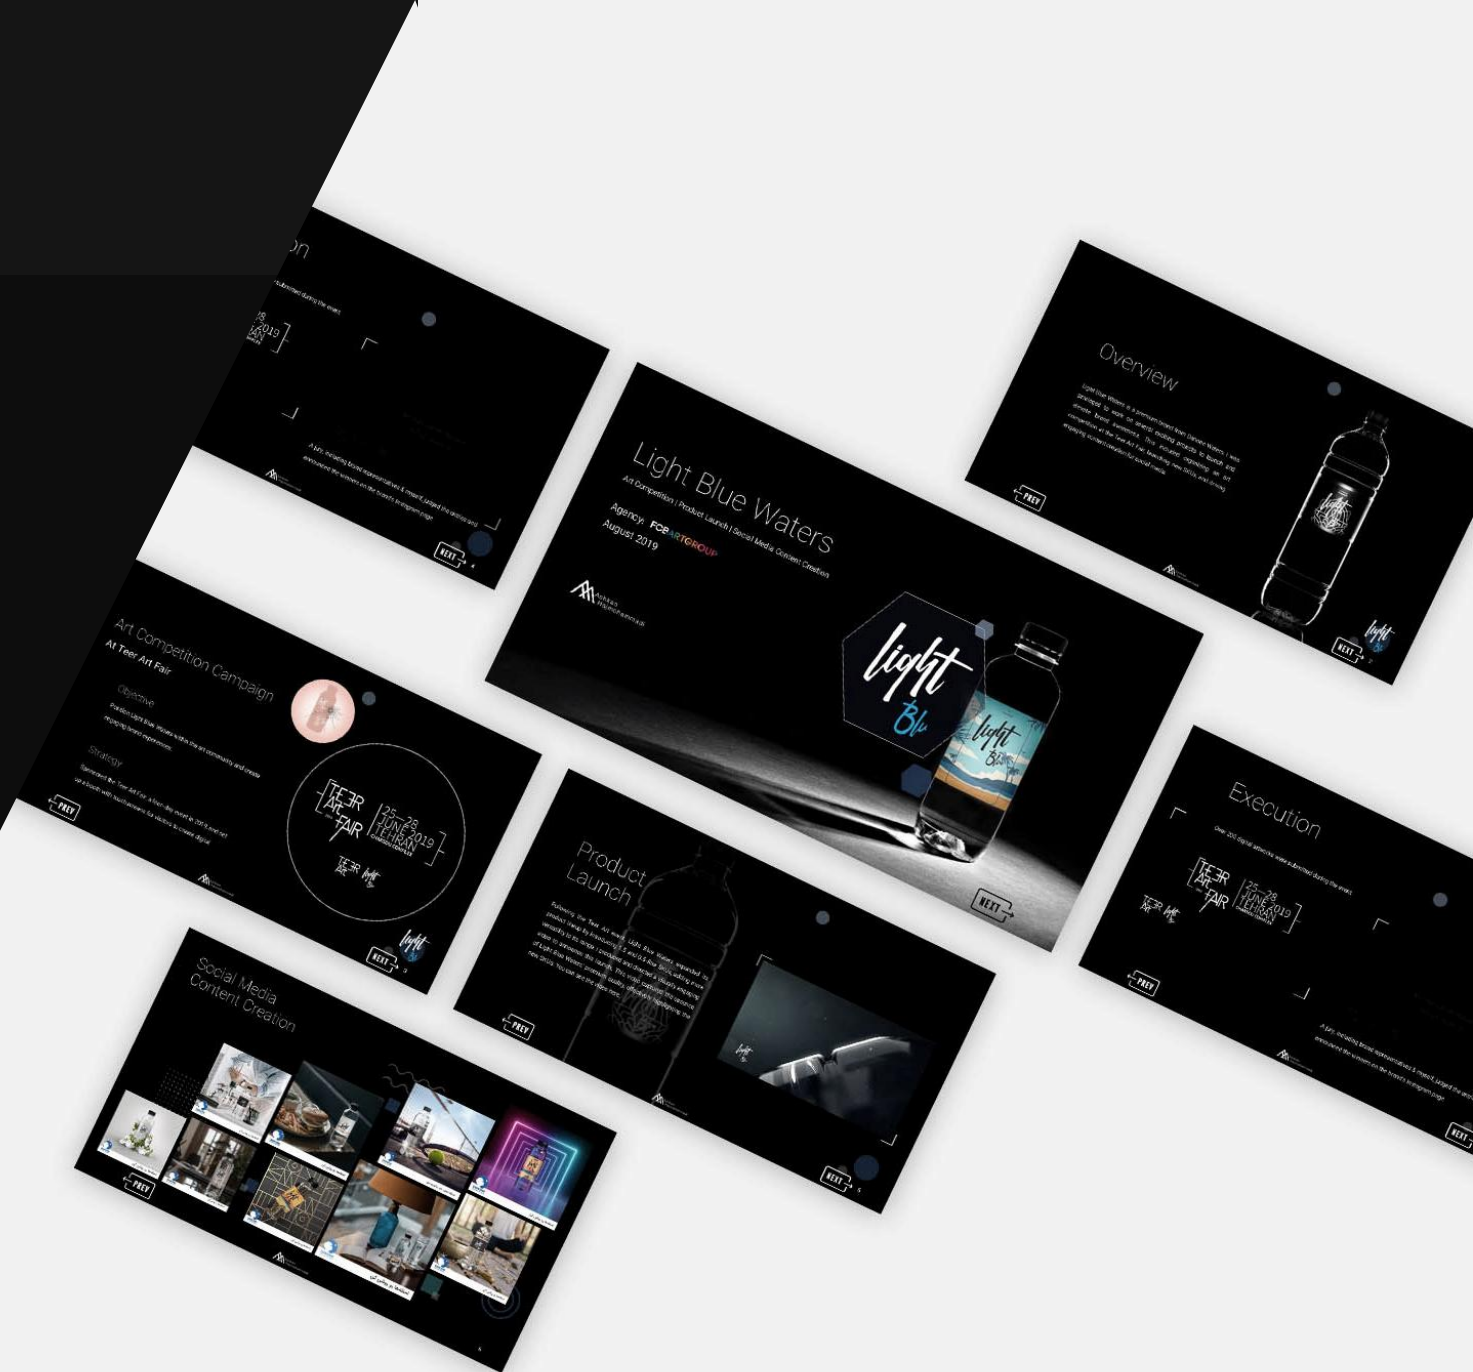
on

submitted during the event

25 28 2019

A jury, including brand representatives & myself, judged the entries and announced the winners on the brand's Instagram page

NEXT

Light Blue Waters

Art Competition | Product Launch | Social Media Content Creation

Agency: FCBARTGROUP

August 2019

light Blu

light Blu

NEXT

Overview

Light Blue Waters is a premium brand from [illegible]. I was assigned to work on several exciting projects to launch and elevate brand awareness. This included organizing an art competition at the Teer Art Fair, launching new bottle, and driving engaging content creation for social media.

PREV

NEXT

light

Art Competition Campaign

At Teer Art Fair

Objective

Position Light Blue Waters within the art community and create engaging brand experiences.

Strategy

Sponsored the Teer Art Fair, a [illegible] event in 2019, and set up a booth with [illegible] for visitors to create digital

TEER ART FAIR 25 28 JUNE 2019 TEHRAN

PREV

NEXT

light Blu

Product Launch

Following the Teer Art event, Light Blue Waters expanded its product range by introducing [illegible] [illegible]

PREV

NEXT

light Blu

Execution

Over 200 digital artworks were submitted during the event

TEER ART FAIR 25 28 JUNE 2019 TEHRAN

PREV

A jury, including brand representatives & myself, judged the entries and announced the winners on the brand's Instagram page

NEXT

Social Media Content Creation

PREV